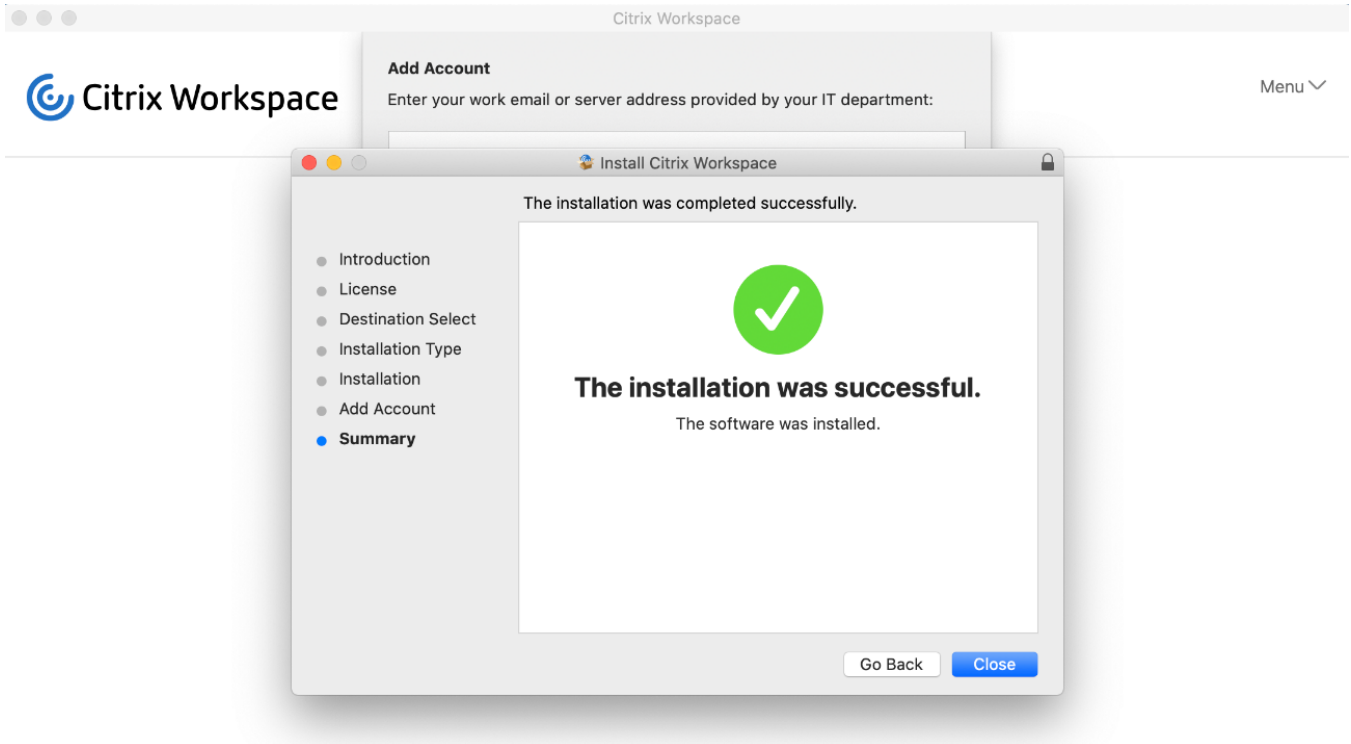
Citrix Workspace

Citrix Workspace

Add Account

Enter your work email or server address provided by your IT department:

Menu

Install Citrix Workspace

The installation was completed successfully.

Introduction
License
Destination Select
Installation Type
Installation
Add Account
Summary

The installation was successful.

The software was installed.

Go Back

Close